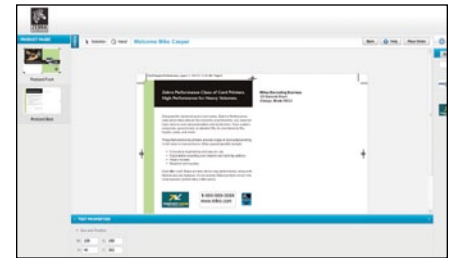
Welcome Mike Casper

PRODUCT PAGES

Product Front

Product Back

Zebra Performance Class of Card Printers
High Performance for Heavy Volumes

Mike Reynolds Business

1-800-555-5555
www.mike.com

TEXT PROPERTIES